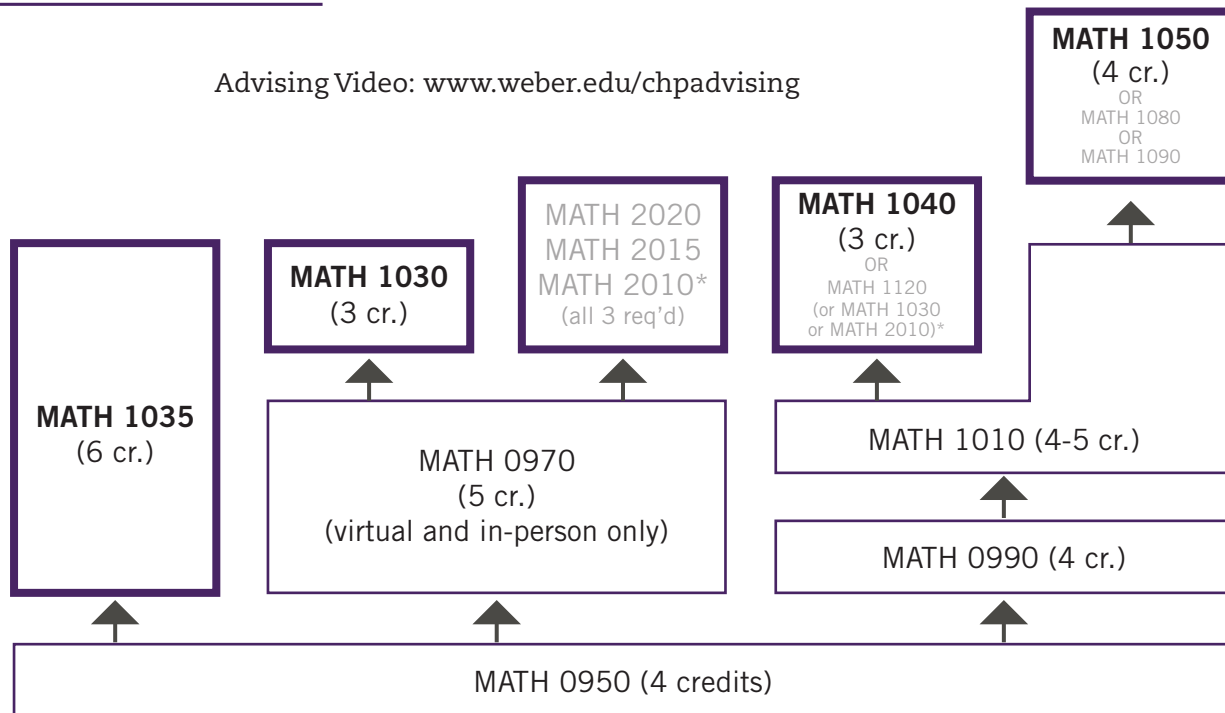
Advising Video: www.weber.edu/chpadvising

MATH 1050
(4 cr.)
OR
MATH 1080
OR
MATH 1090

MATH 1035
(6 cr.)

MATH 1030
(3 cr.)

MATH 2020
MATH 2015
MATH 2010*
(all 3 req'd)

MATH 1040
(3 cr.)
OR
MATH 1120
(or MATH 1030
or MATH 2010)*

MATH 0970
(5 cr.)
(virtual and in-person only)

MATH 1010 (4-5 cr.)

MATH 0990 (4 cr.)

MATH 0950 (4 credits)